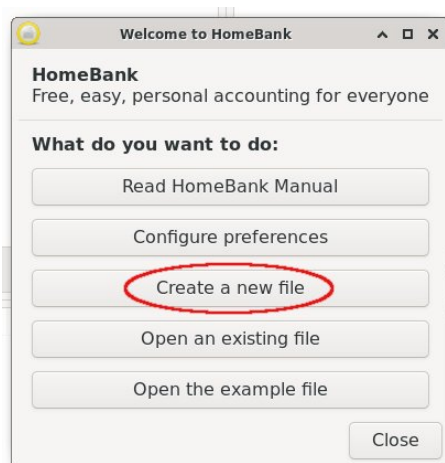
Welcome to HomeBank

HomeBank
Free, easy, personal accounting for everyone

What do you want to do:

Read HomeBank Manual

Configure preferences

Create a new file

Open an existing file

Open the example file

Close